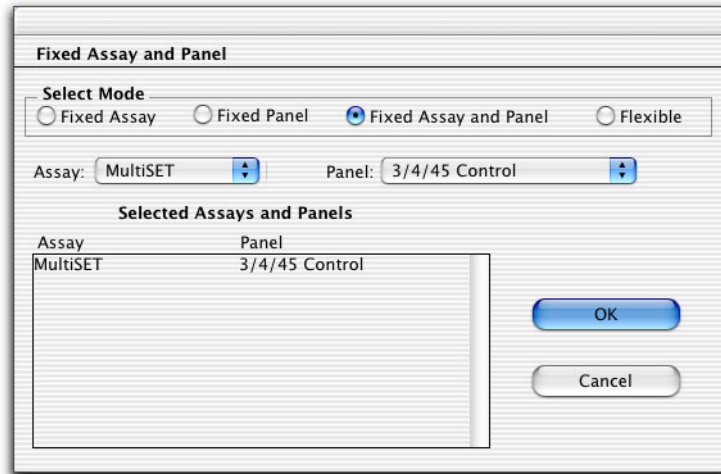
Fixed Assay and Panel

Select Mode
Fixed Assay
Fixed Panel
Fixed Assay and Panel
Flexible

Assay: MultiSET
Panel: 3/4/45 Control

Selected Assays and Panels

| Assay | Panel |
|---|---|
| MultiSET | 3/4/45 Control |

OK
Cancel